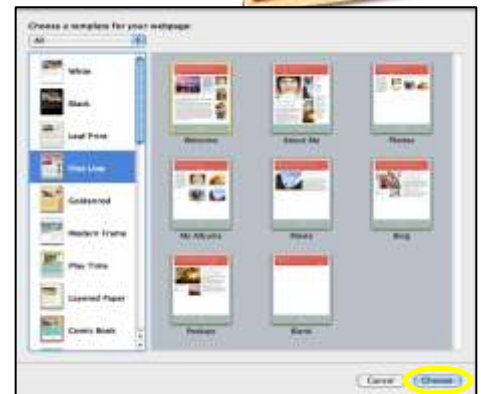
Choose a template for your webpage

All

White

Black

Leaf Print

Thin Line

Goldenrod

Modern Frame

Play Time

Layered Paper

Comic Book

Welcome

About Me

Photos

My Albums

Movie

Blog

Podcast

Blank

Cancel

Choose